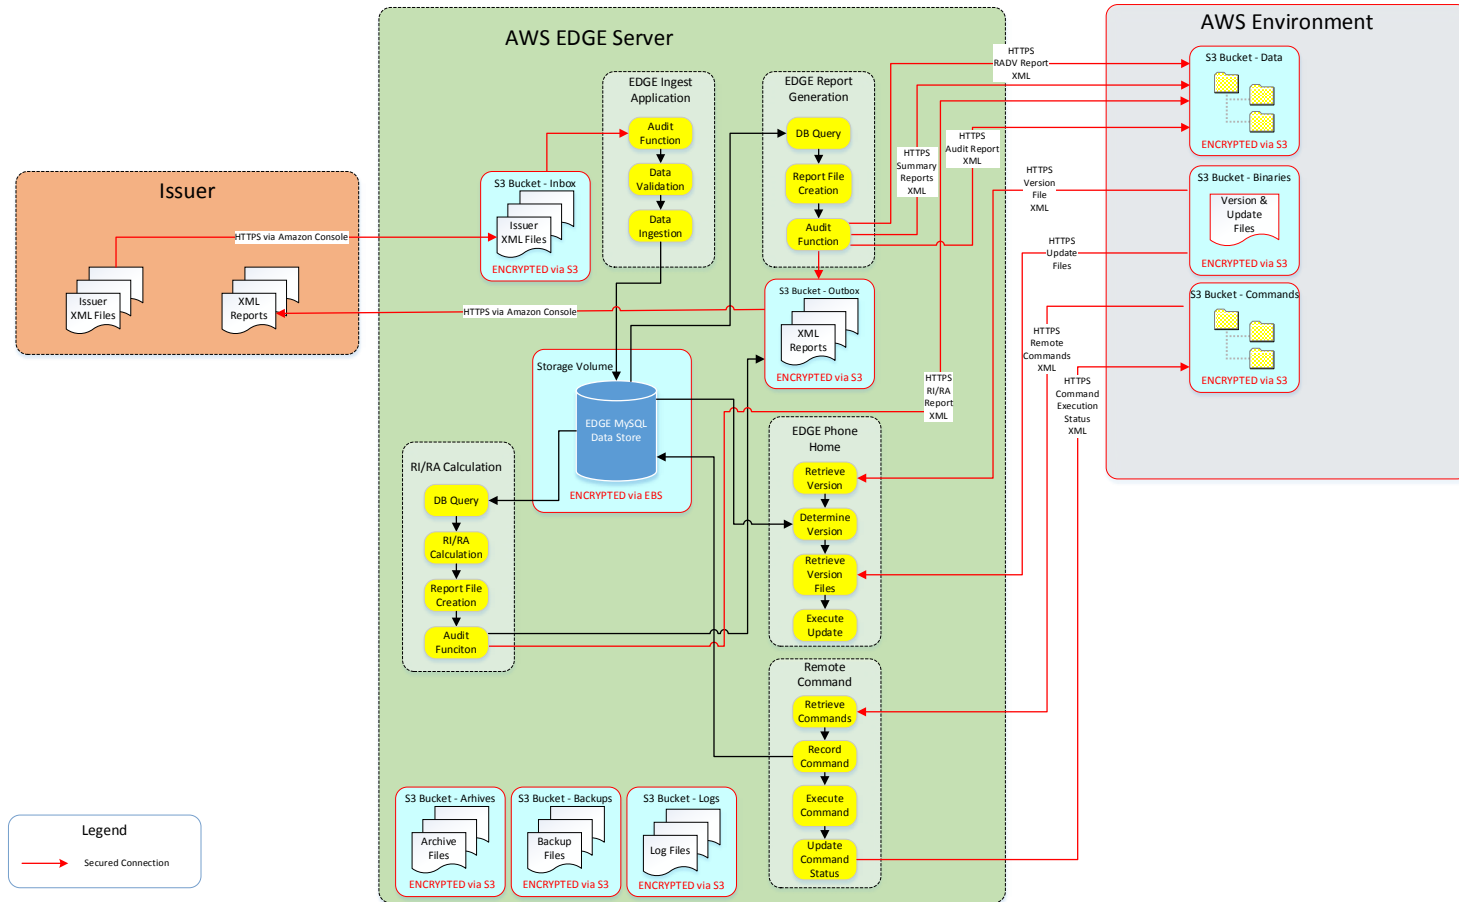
AWS EDGE Server

AWS Environment

Issuer

HTTPS via Amazon Console

Issuer XML Files

XML Reports

HTTPS via Amazon Console

S3 Bucket - Inbox
Issuer XML Files
ENCRYPTED via S3

EDGE Ingest Application
Audit Function
Data Validation
Data Ingestion

EDGE Report Generation
DB Query
Report File Creation
Audit Function

S3 Bucket - Outbox
XML Reports
ENCRYPTED via S3

Storage Volume
EDGE MySQL Data Store
ENCRYPTED via EBS

RI/RA Calculation
DB Query
RI/RA Calculation
Report File Creation
Audit Funciton

EDGE Phone Home
Retrieve Version
Determine Version
Retrieve Version Files
Execute Update

Remote Command
Retrieve Commands
Record Command
Execute Command
Update Command Status

S3 Bucket - Arhives
Archive Files
ENCRYPTED via S3

S3 Bucket - Backups
Backup Files
ENCRYPTED via S3

S3 Bucket - Logs
Log Files
ENCRYPTED via S3

HTTPS RADV Report XML

HTTPS Summary Reports XML

HTTPS Audit Report XML

HTTPS Version File XML

HTTPS Update Files

HTTPS Remote Commands XML

HTTPS Command Execution Status XML

HTTPS RI/RA Report XML

S3 Bucket - Data
ENCRYPTED via S3

S3 Bucket - Binaries
Version & Update Files
ENCRYPTED via S3

S3 Bucket - Commands
ENCRYPTED via S3

Legend
Secured Connection